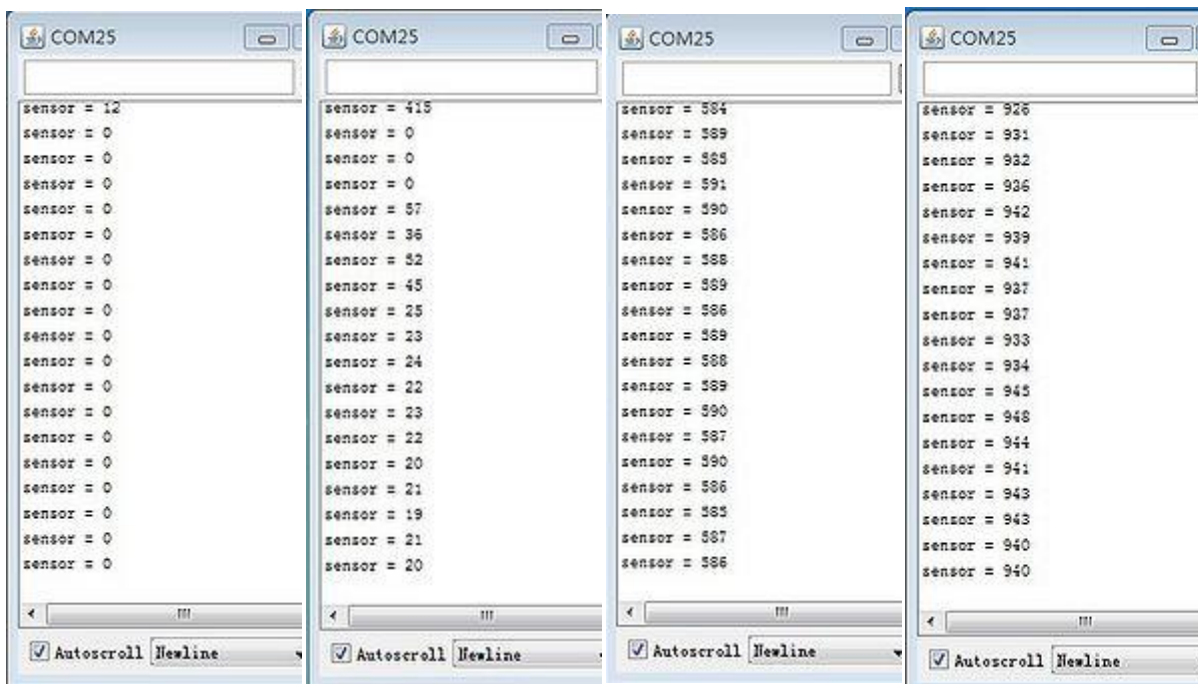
COM25

sensor = 12
sensor = 0
sensor = 0
sensor = 0
sensor = 0
sensor = 0
sensor = 0
sensor = 0
sensor = 0
sensor = 0
sensor = 0
sensor = 0
sensor = 0
sensor = 0
sensor = 0
sensor = 0
sensor = 0
sensor = 0
sensor = 0

Autoscroll Newline

COM25

sensor = 415
sensor = 0
sensor = 0
sensor = 0
sensor = 57
sensor = 36
sensor = 52
sensor = 45
sensor = 25
sensor = 23
sensor = 24
sensor = 22
sensor = 23
sensor = 22
sensor = 20
sensor = 21
sensor = 19
sensor = 21
sensor = 20

Autoscroll Newline

COM25

sensor = 584
sensor = 589
sensor = 585
sensor = 591
sensor = 590
sensor = 586
sensor = 588
sensor = 589
sensor = 586
sensor = 589
sensor = 588
sensor = 589
sensor = 590
sensor = 587
sensor = 590
sensor = 586
sensor = 585
sensor = 587
sensor = 586

Autoscroll Newline

COM25

sensor = 926
sensor = 931
sensor = 932
sensor = 936
sensor = 942
sensor = 939
sensor = 941
sensor = 937
sensor = 937
sensor = 933
sensor = 934
sensor = 945
sensor = 948
sensor = 944
sensor = 941
sensor = 943
sensor = 943
sensor = 940
sensor = 940

Autoscroll Newline